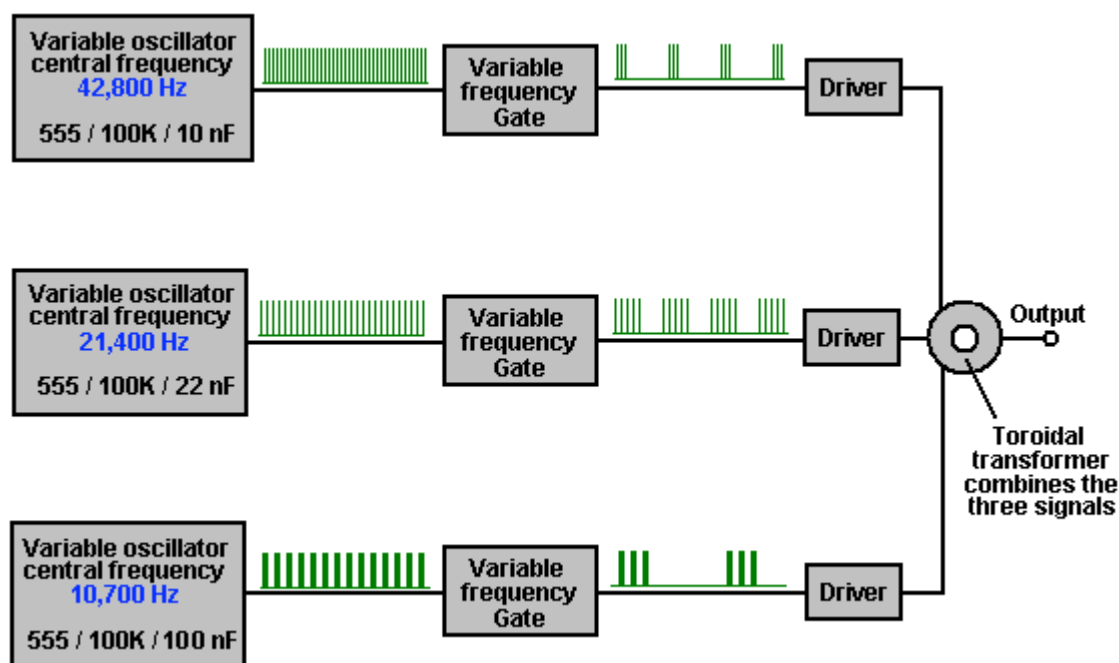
Variable oscillator central frequency 42,800 Hz

555 / 100K / 10 nF

Variable frequency Gate

Driver

Variable oscillator central frequency 21,400 Hz

555 / 100K / 22 nF

Variable frequency Gate

Driver

Output

Variable oscillator central frequency 10,700 Hz

555 / 100K / 100 nF

Variable frequency Gate

Driver

Toroidal transformer combines the three signals